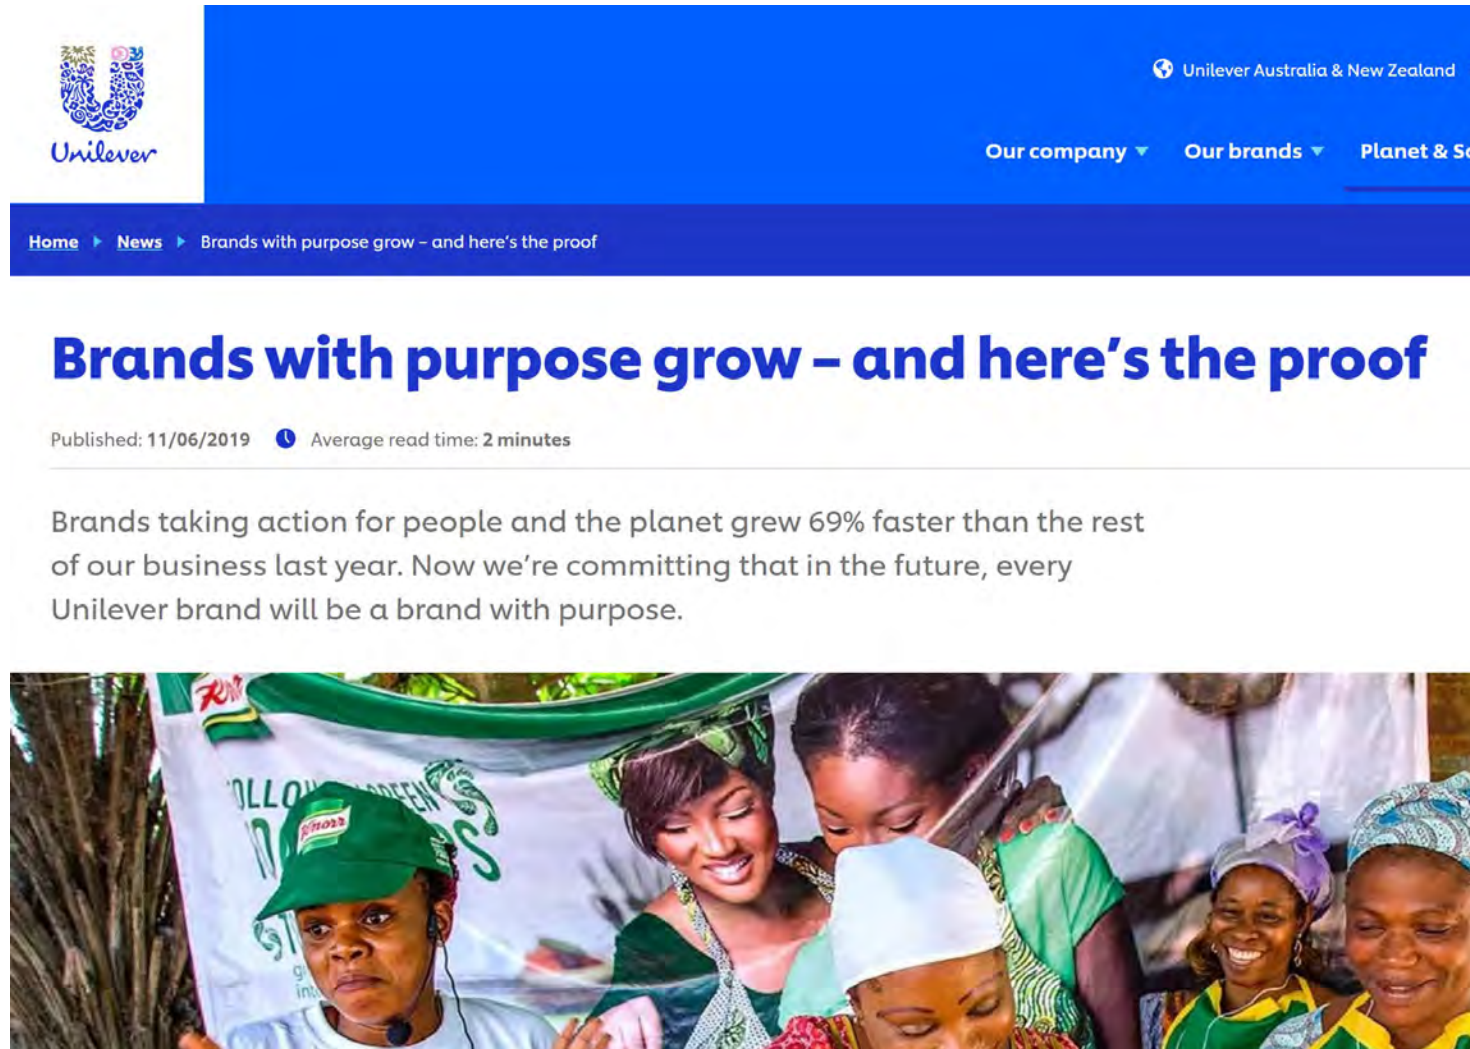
Unilever

Unilever Australia & New Zealand

Our company ▾ Our brands ▾ Planet & S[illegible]

Home ▸ News ▸ Brands with purpose grow – and here's the proof

Brands with purpose grow – and here's the proof

Published: 11/06/2019 Average read time: 2 minutes

Brands taking action for people and the planet grew 69% faster than the rest of our business last year. Now we're committing that in the future, every Unilever brand will be a brand with purpose.

Knorr

Knorr